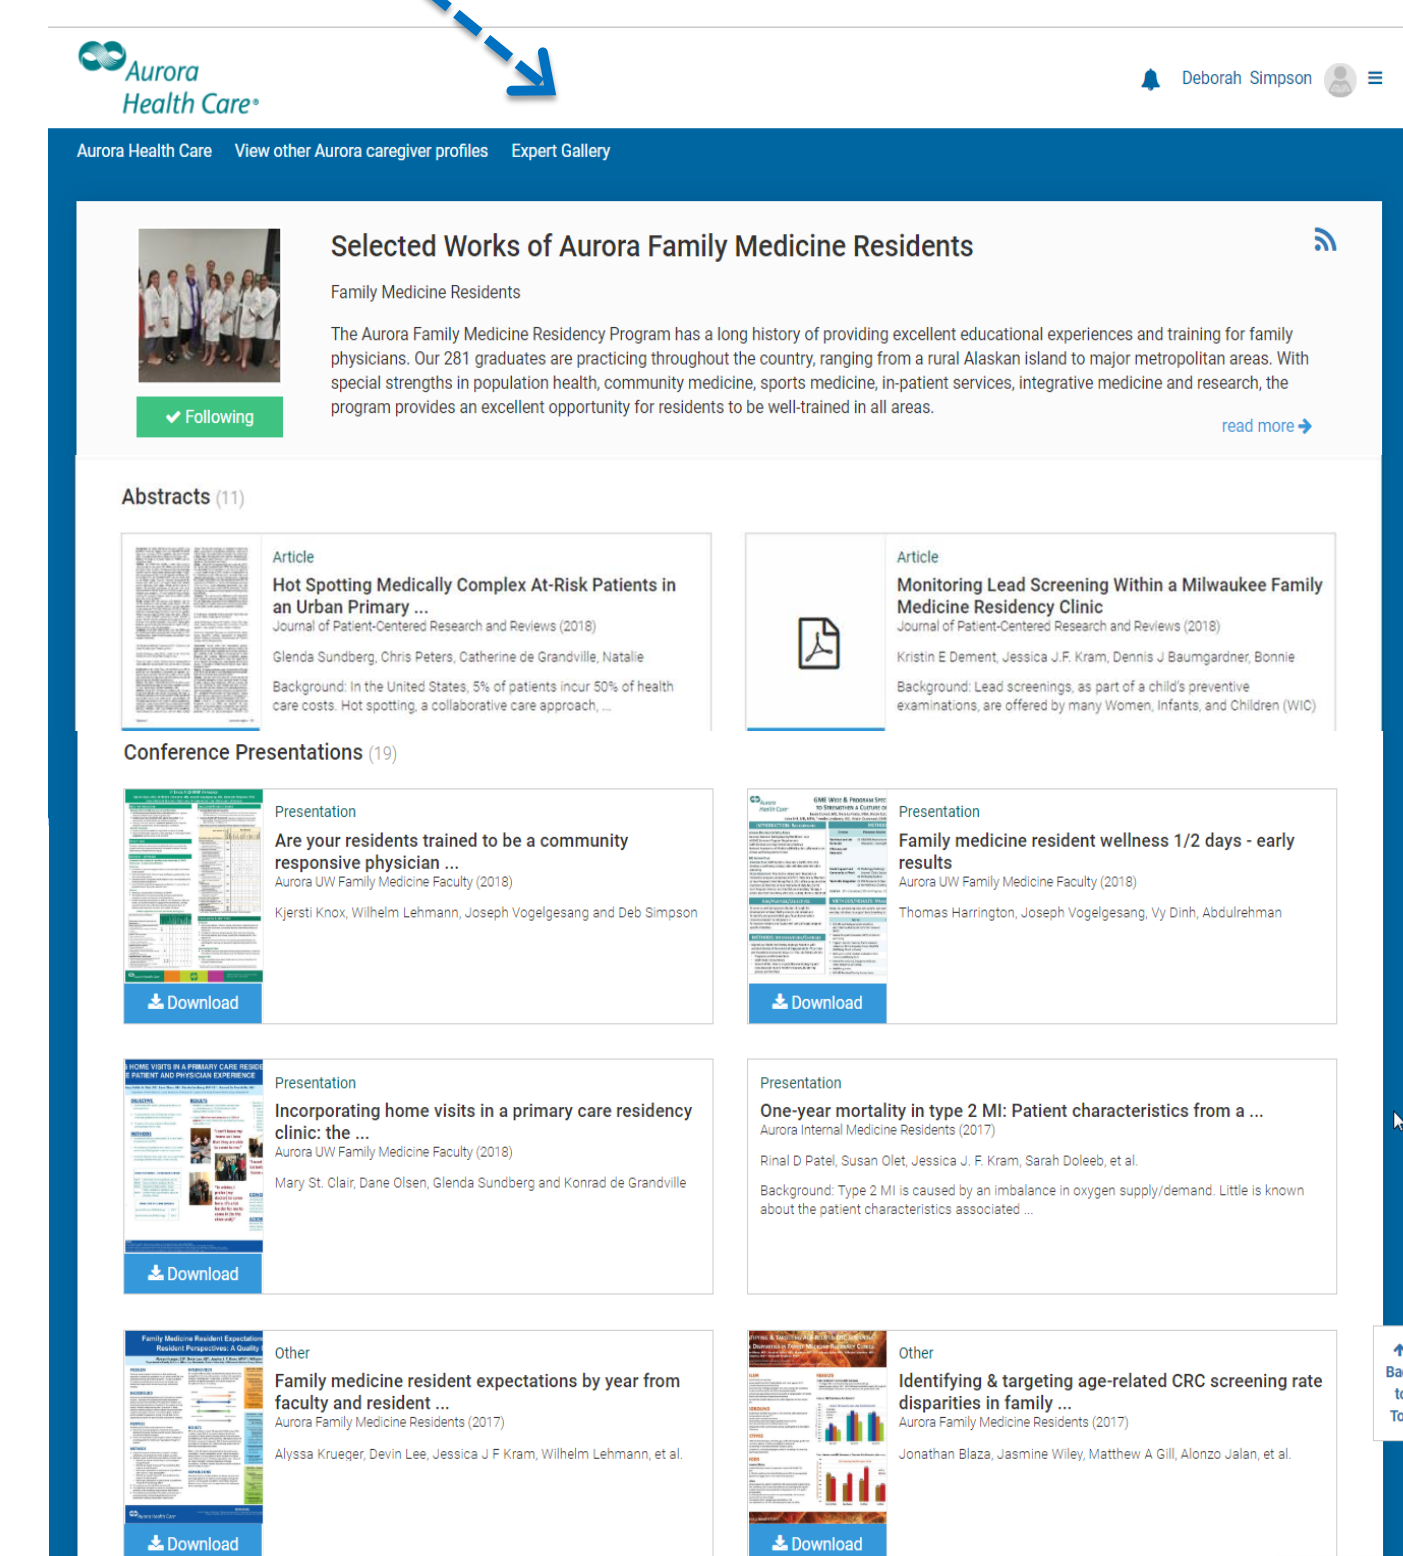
Aurora Health Care

Deborah Simpson

Aurora Health Care View other Aurora caregiver profiles Expert Gallery

Selected Works of Aurora Family Medicine Residents

Family Medicine Residents

The Aurora Family Medicine Residency Program has a long history of providing excellent educational experiences and training for family physicians. Our 281 graduates are practicing throughout the country, ranging from a rural Alaskan island to major metropolitan areas. With special strengths in population health, community medicine, sports medicine, in-patient services, integrative medicine and research, the program provides an excellent opportunity for residents to be well-trained in all areas.

Following

read more

Abstracts (11)

Article
Hot Spotting Medically Complex At-Risk Patients in an Urban Primary ...
Journal of Patient-Centered Research and Reviews (2018)
Glenda Sundberg, Chris Peters, Catherine de Grandville, Natalie
Background: In the United States, 5% of patients incur 50% of health care costs. Hot spotting, a collaborative care approach, ...

Article
Monitoring Lead Screening Within a Milwaukee Family Medicine Residency Clinic
Journal of Patient-Centered Research and Reviews (2018)
Kristin E Dement, Jessica J.F. Kram, Dennis J Baumgardner, Bonnie
Background: Lead screenings, as part of a child's preventive examinations, are offered by many Women, Infants, and Children (WIC)

Conference Presentations (19)

Presentation
Are your residents trained to be a community responsive physician ...
Aurora UW Family Medicine Faculty (2018)
Kjersti Knox, Wilhelm Lehmann, Joseph Vogelgesang and Deb Simpson
Download

Presentation
Family medicine resident wellness 1/2 days - early results
Aurora UW Family Medicine Faculty (2018)
Thomas Harrington, Joseph Vogelgesang, Vy Dinh, Abdulrehman
Download

Presentation
Incorporating home visits in a primary care residency clinic: the ...
Aurora UW Family Medicine Faculty (2018)
Mary St. Clair, Dane Olsen, Glenda Sundberg and Konrad de Grandville
Download

Presentation
One-year mortality in type 2 MI: Patient characteristics from a ...
Aurora Internal Medicine Residents (2017)
Rinal D Patel, Susan Olet, Jessica J. F. Kram, Sarah Doleeb, et al.
Background: Type 2 MI is caused by an imbalance in oxygen supply/demand. Little is known about the patient characteristics associated ...

Other
Family medicine resident expectations by year from faculty and resident ...
Aurora Family Medicine Residents (2017)
Alyssa Krueger, Devin Lee, Jessica J F Kram, Wilhelm Lehmann, et al.
Download

Other
Identifying & targeting age-related CRC screening rate disparities in family ...
Aurora Family Medicine Residents (2017)
Jonathan Blaza, Jasmine Wiley, Matthew A Gill, Alonzo Jalan, et al.
Download

Ba
to
To